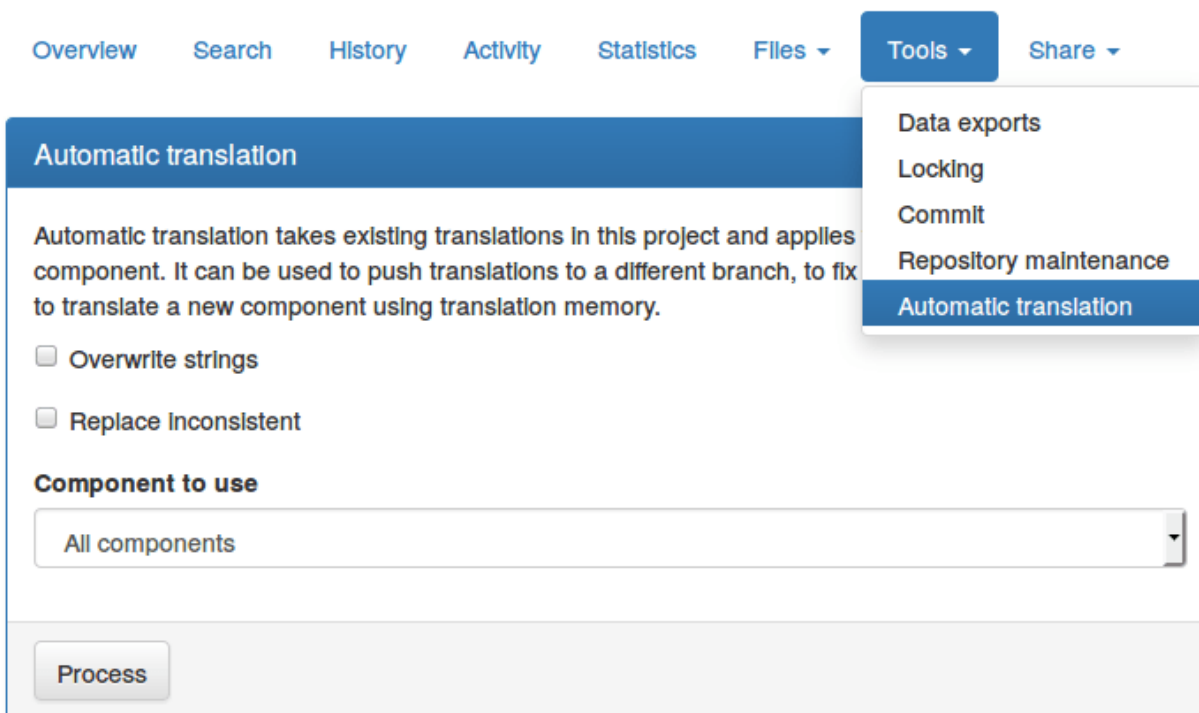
Overview Search History Activity Statistics Files Tools Share

Data exports
Locking
Commit
Repository maintenance
Automatic translation

Automatic translation

Automatic translation takes existing translations in this project and applies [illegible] component. It can be used to push translations to a different branch, to fix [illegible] to translate a new component using translation memory.

Overwrite strings

Replace inconsistent

Component to use

All components

Process